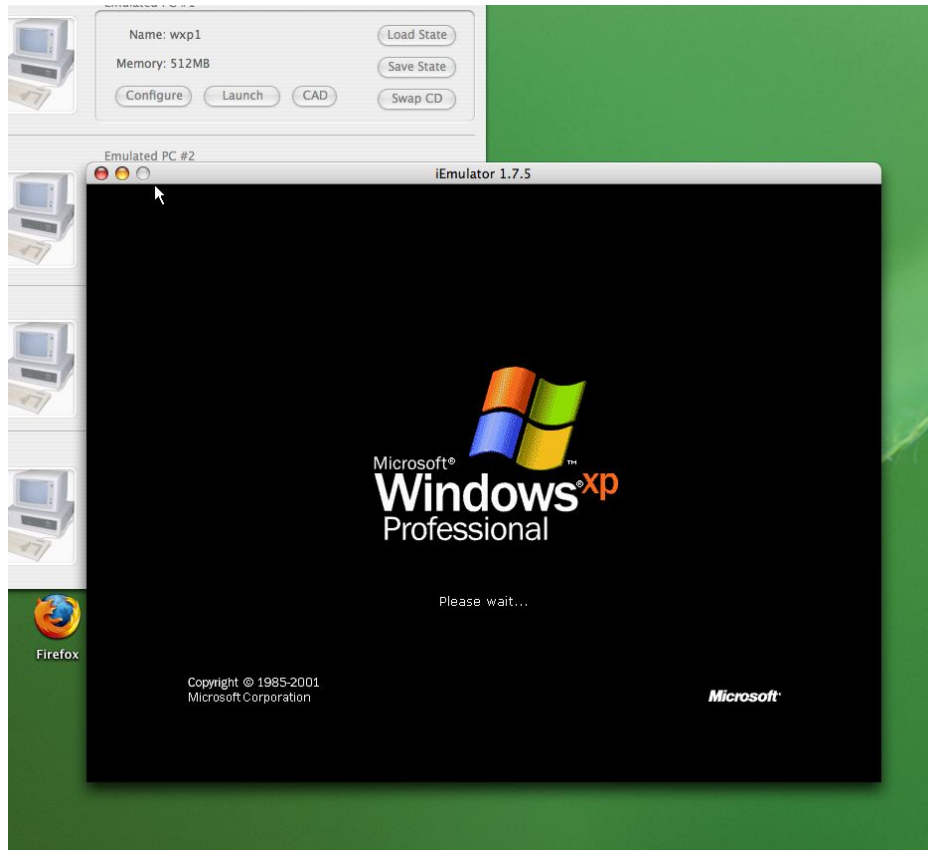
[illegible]

Name: wxp1

Memory: 512MB

Load State

Save State

Configure

Launch

CAD

Swap CD

Emulated PC #2

iEmulator 1.7.5

Microsoft® Windows® xp Professional

Please wait...

Copyright © 1985-2001
Microsoft Corporation

Microsoft®

Firefox